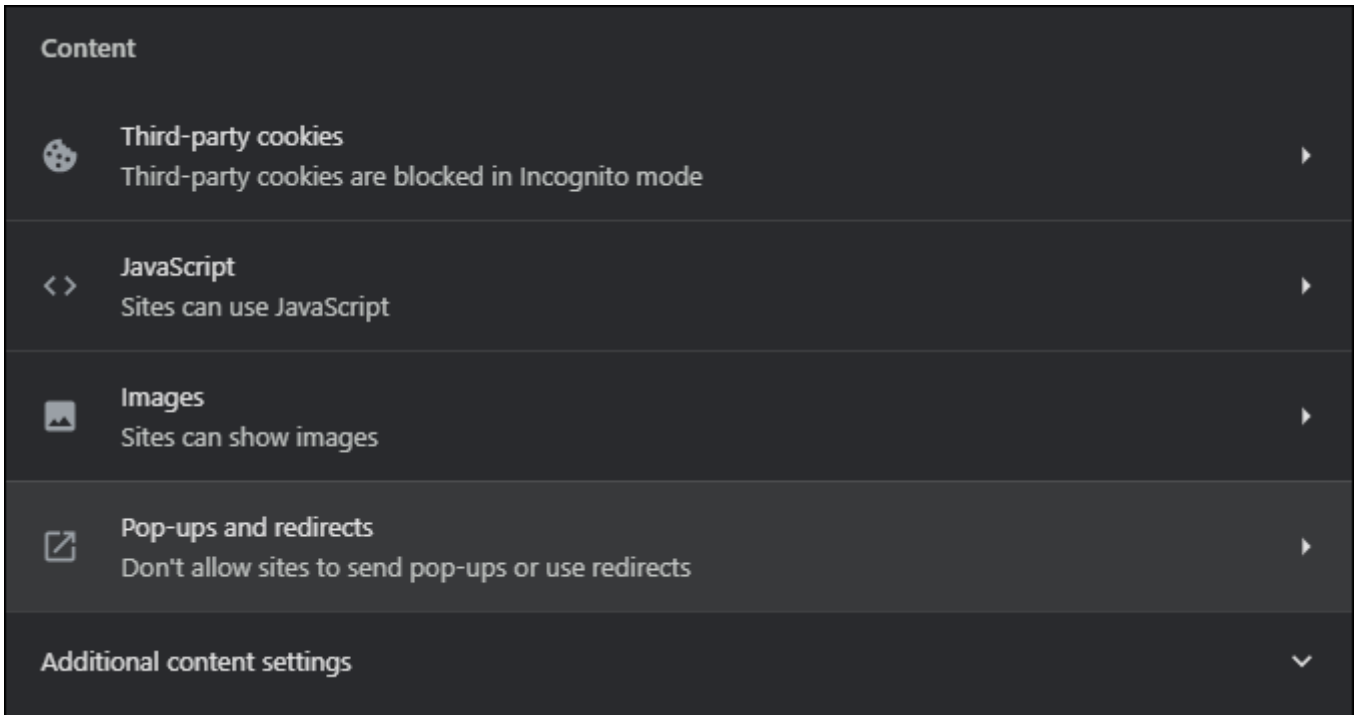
Content

Third-party cookies
Third-party cookies are blocked in Incognito mode

JavaScript
Sites can use JavaScript

Images
Sites can show images

Pop-ups and redirects
Don't allow sites to send pop-ups or use redirects

Additional content settings